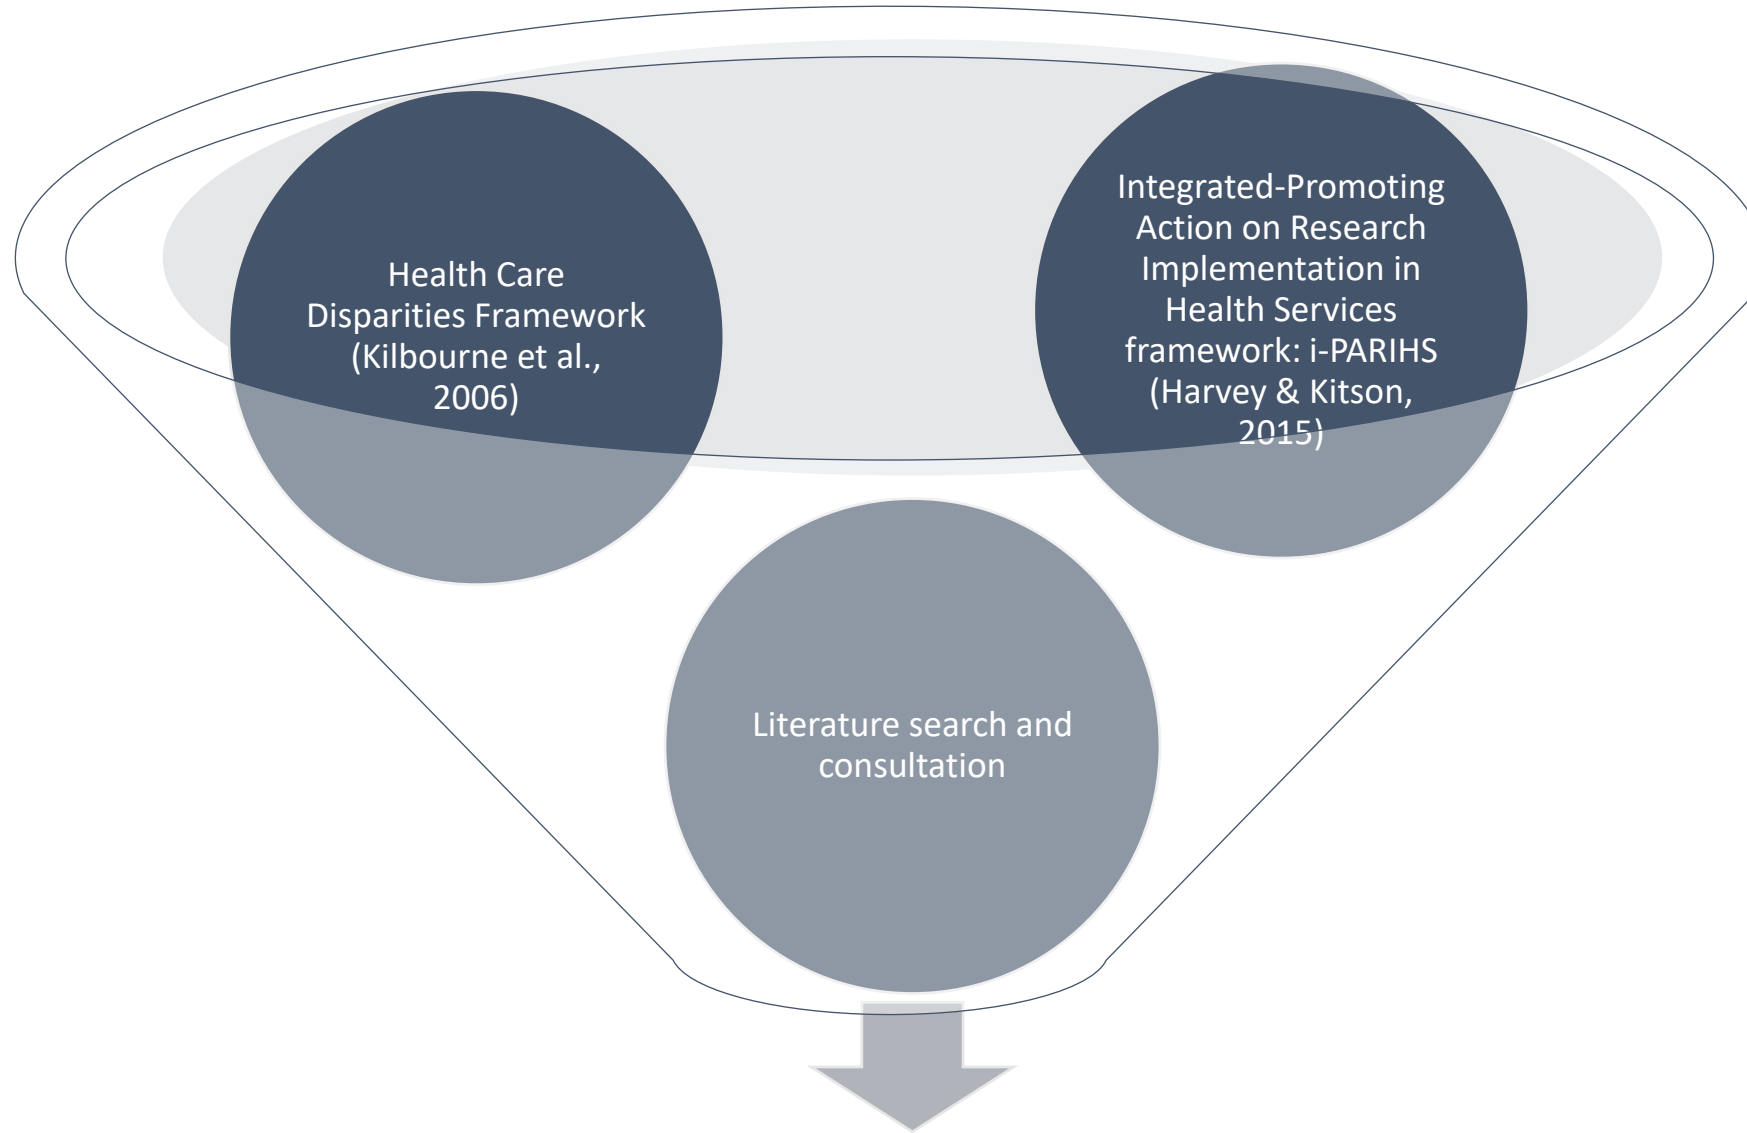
Health Care Disparities Framework (Kilbourne et al., 2006)

Integrated-Promoting Action on Research Implementation in Health Services framework: i-PARIHS (Harvey & Kitson, 2015)

Literature search and consultation